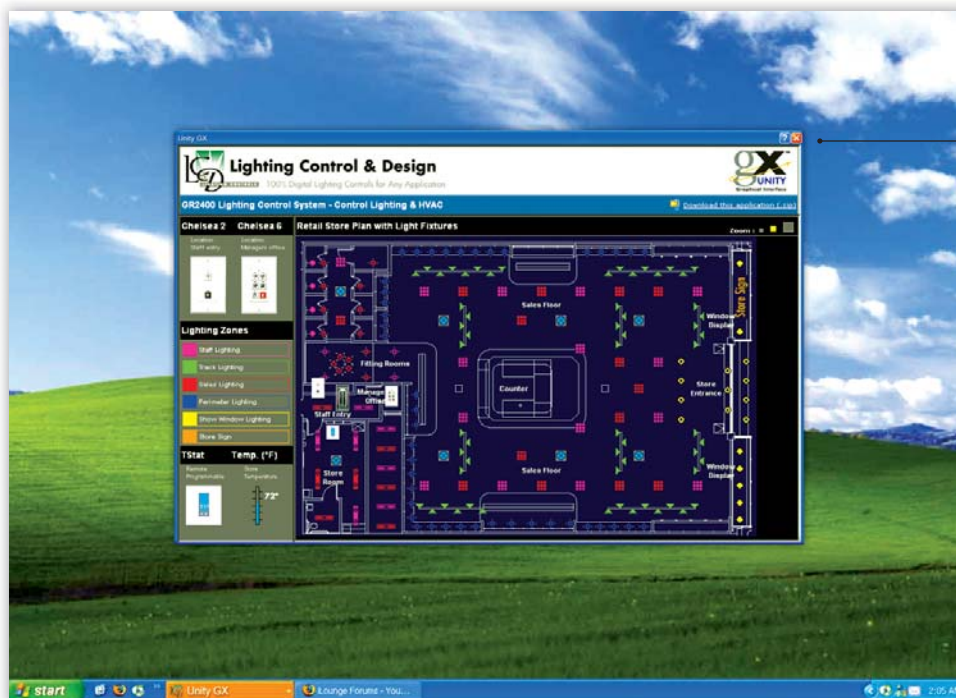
Unity GX

LCD Lighting Control & Design

100% Digital Lighting Controls for Any Application

gX UNITY Graphical Interface

GR2400 Lighting Control System - Control Lighting & HVAC

Download this application (.zip)

Chelsea 2 Chelsea 6

Location: Staff entry

Location: Managers office

Retail Store Plan with Light Fixtures

Zoom: 1

Lighting Zones

Staff Lighting

Track Lighting

Sales Lighting

Perimeter Lighting

Show Window Lighting

Store Sign

TStat Temp. (°F)

Remote Programmable

Store Temperature

72°

Sales Floor

Fitting Rooms

Counter

Manager Office

Staff Entry

Store Room

Window Display

Store Entrance

Store Sign

Window Display

Sales Floor

start

Unity GX

iLounge Forums - You...

2:05 A